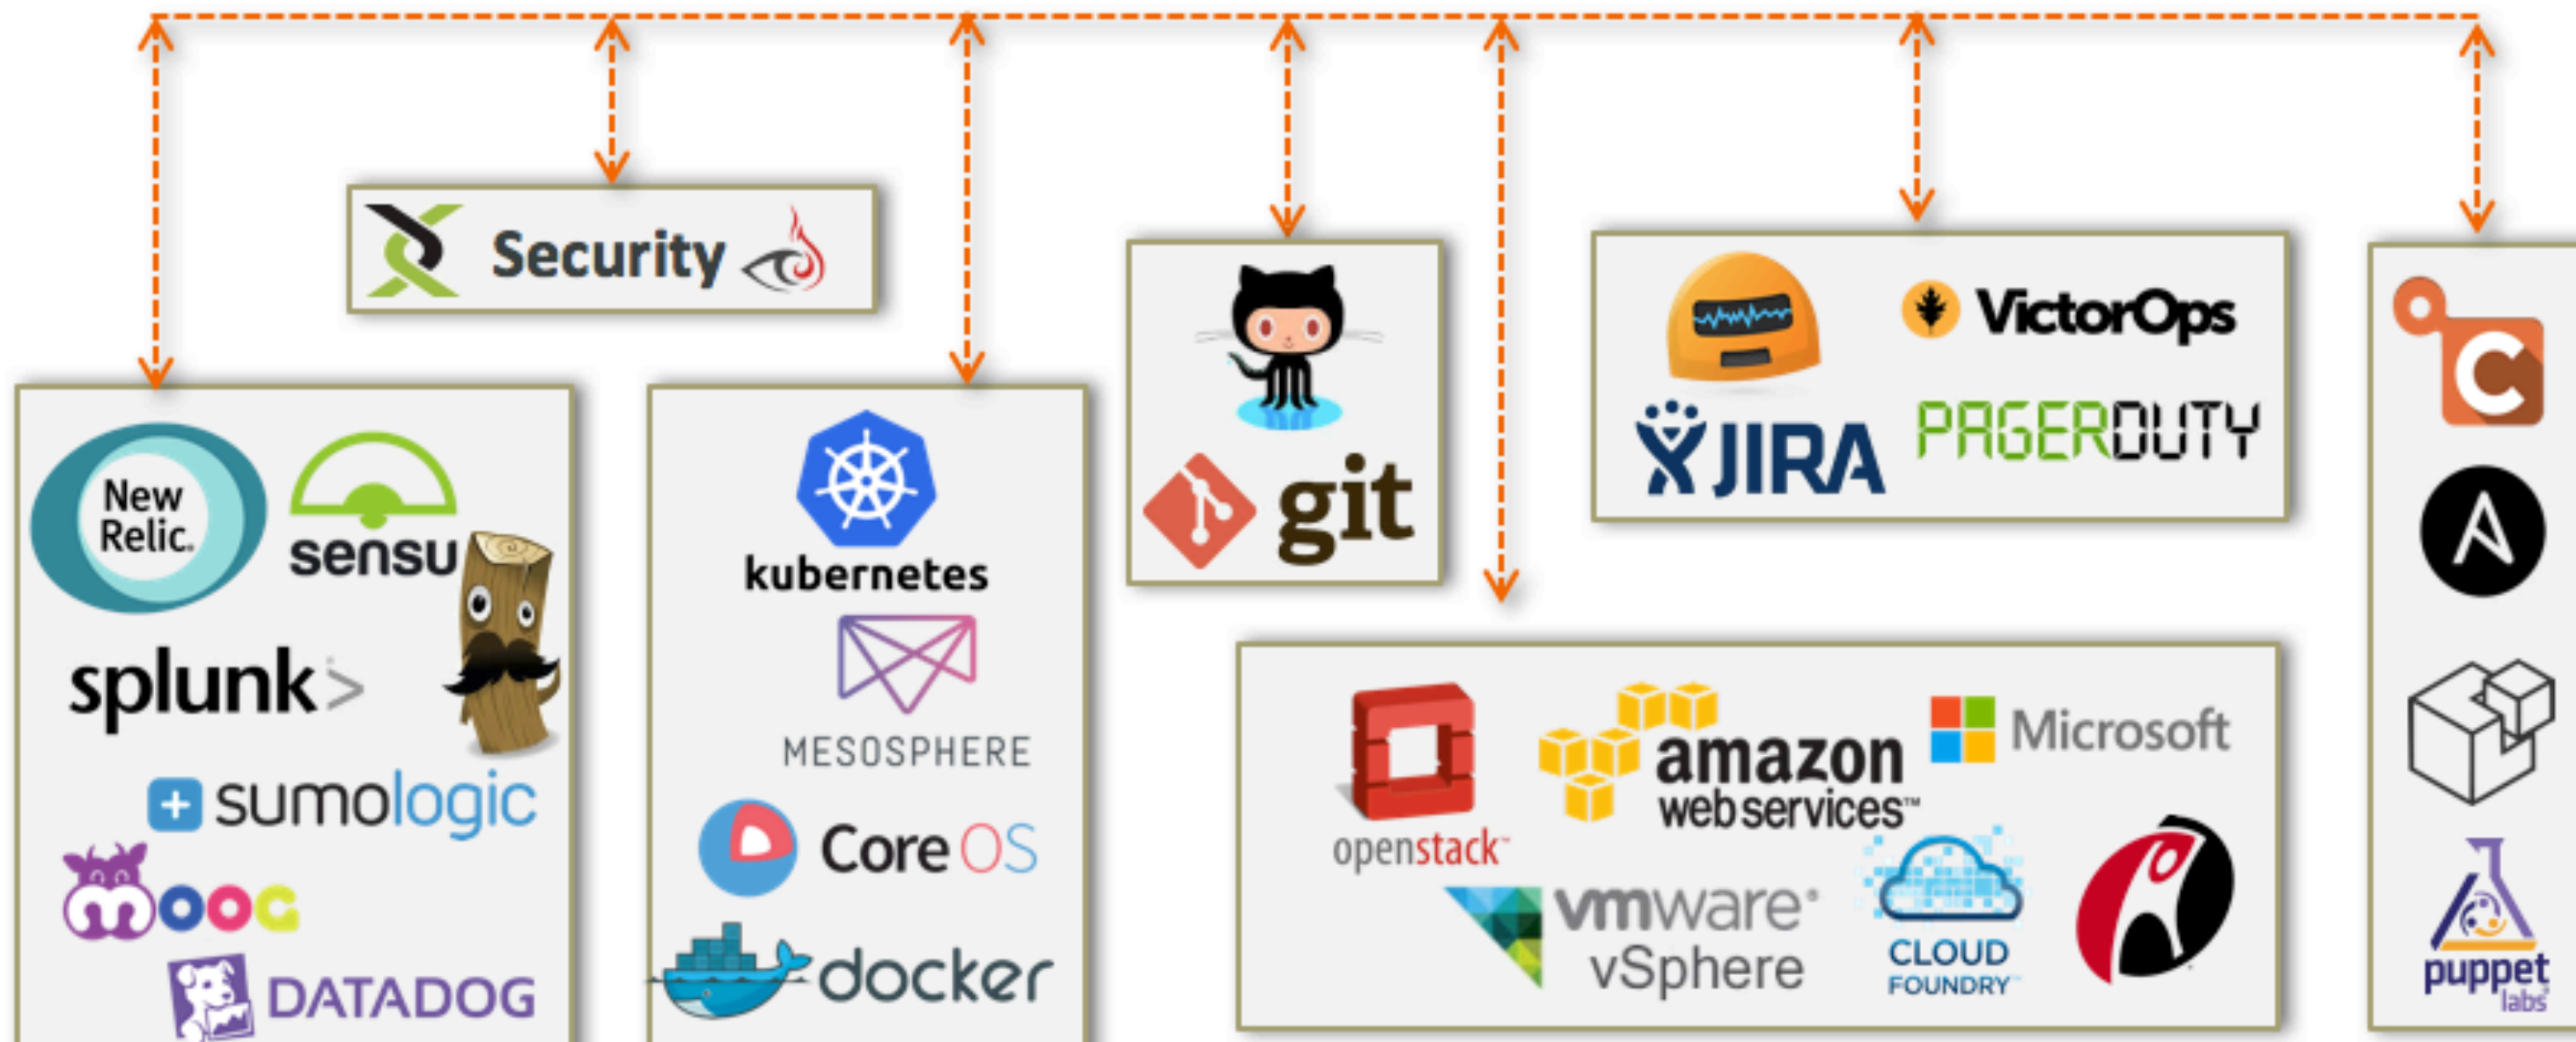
Security

git

VictorOps

JIRA PAGERDUTY

New Relic.

sensu

splunk>

sumologic

moog

DATADOG

kubernetes

MESOSPHERE

CoreOS

docker

openstack

amazon web services

Microsoft

vmware vSphere

CLOUD FOUNDRY

puppet labs